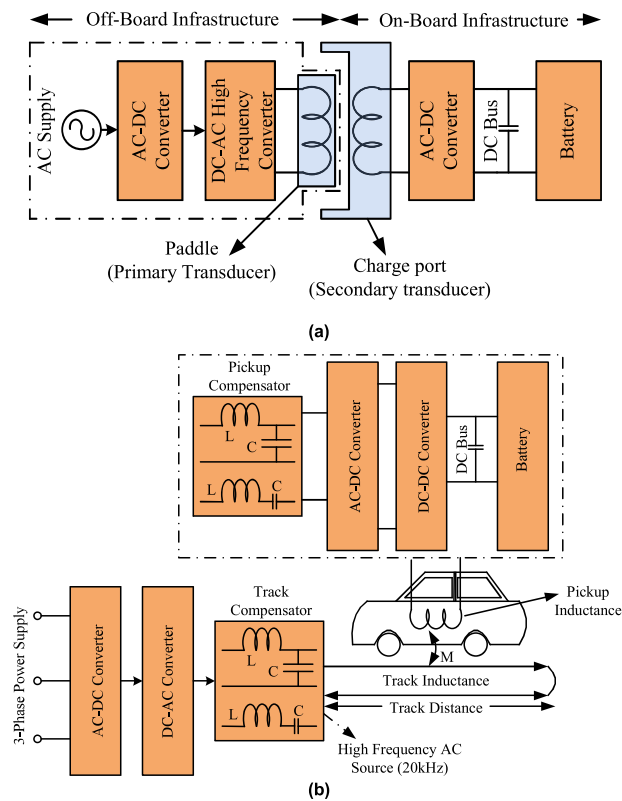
Off-Board Infrastructure

On-Board Infrastructure

AC Supply

AC-DC Converter

DC-AC High Frequency Converter

AC-DC Converter

DC Bus

Battery

Paddle
(Primary Transducer)

Charge port
(Secondary transducer)

(a)

Pickup Compensator

L

C

L

C

AC-DC Converter

DC-DC Converter

DC Bus

Battery

Pickup Inductance

3-Phase Power Supply

AC-DC Converter

DC-AC Converter

Track Compensator

L

C

L

C

M

Track Inductance

Track Distance

High Frequency AC Source (20kHz)

(b)